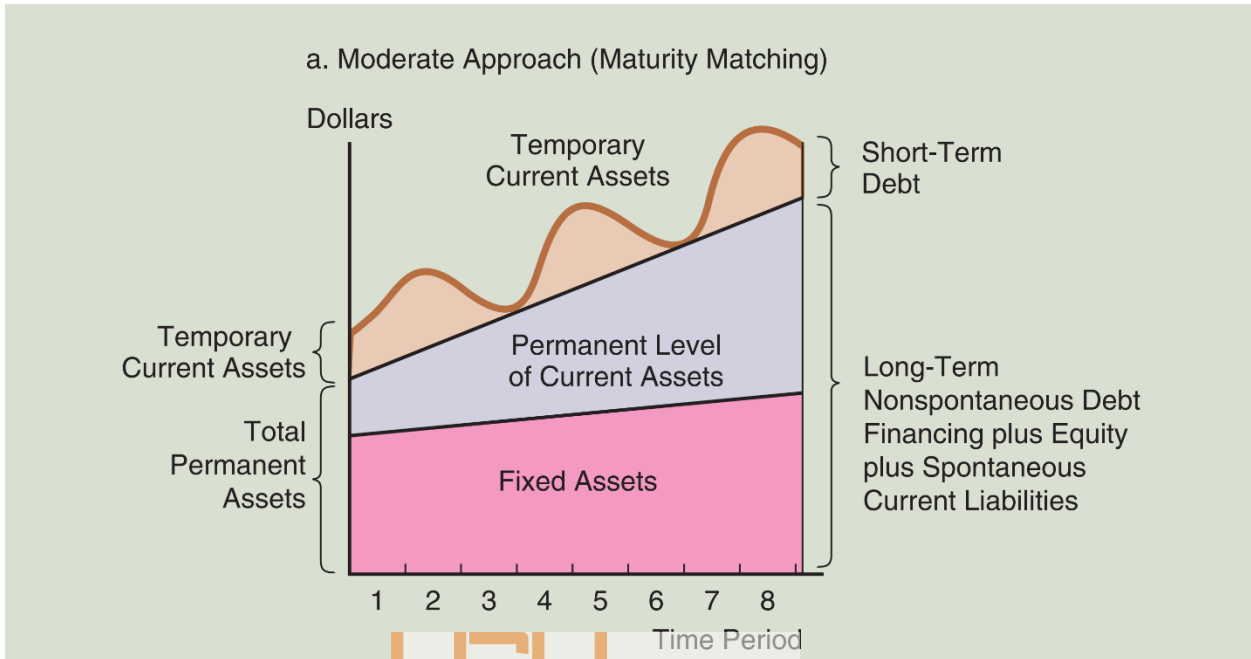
a. Moderate Approach (Maturity Matching)

Dollars

Temporary Current Assets

Short-Term Debt

Temporary Current Assets

Permanent Level of Current Assets

Long-Term Nonspontaneous Debt Financing plus Equity plus Spontaneous Current Liabilities

Total Permanent Assets

Fixed Assets

1 2 3 4 5 6 7 8

Time Period